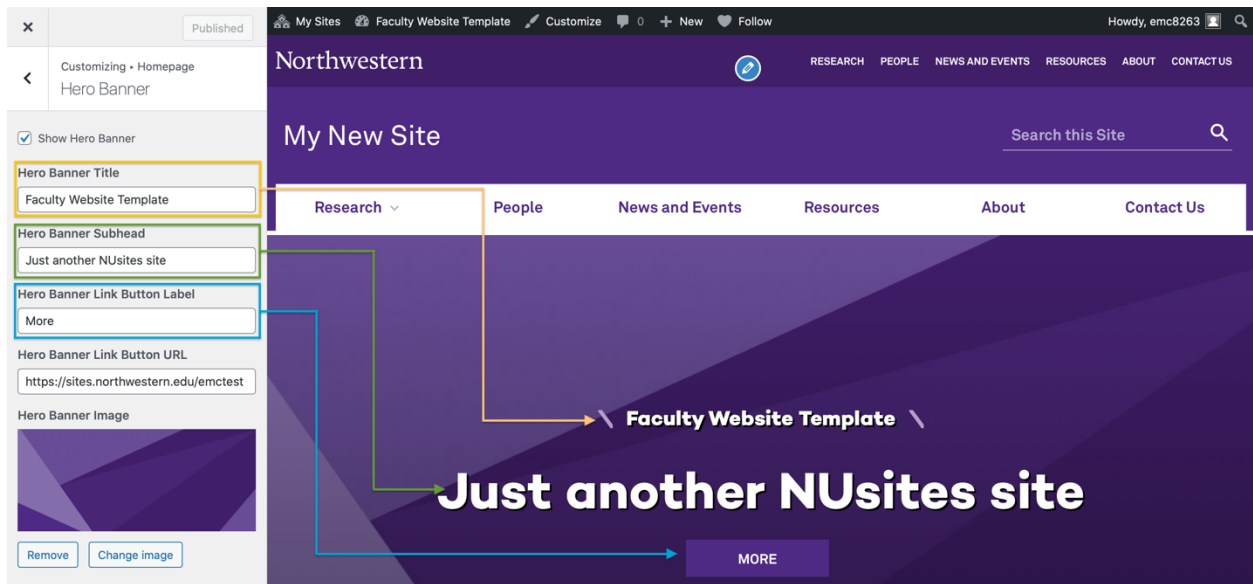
×

Published

Customizing ▸ Homepage
Hero Banner

Show Hero Banner

Hero Banner Title
Faculty Website Template

Hero Banner Subhead
Just another NUsites site

Hero Banner Link Button Label
More

Hero Banner Link Button URL
https://sites.northwestern.edu/emctest

Hero Banner Image

Remove
Change image

My Sites
Faculty Website Template
Customize
0
New
Follow
Howdy, emc8263

Northwestern

RESEARCH PEOPLE NEWS AND EVENTS RESOURCES ABOUT CONTACT US

My New Site

Search this Site

Research
People
News and Events
Resources
About
Contact Us

Faculty Website Template

Just another NUsites site

MORE